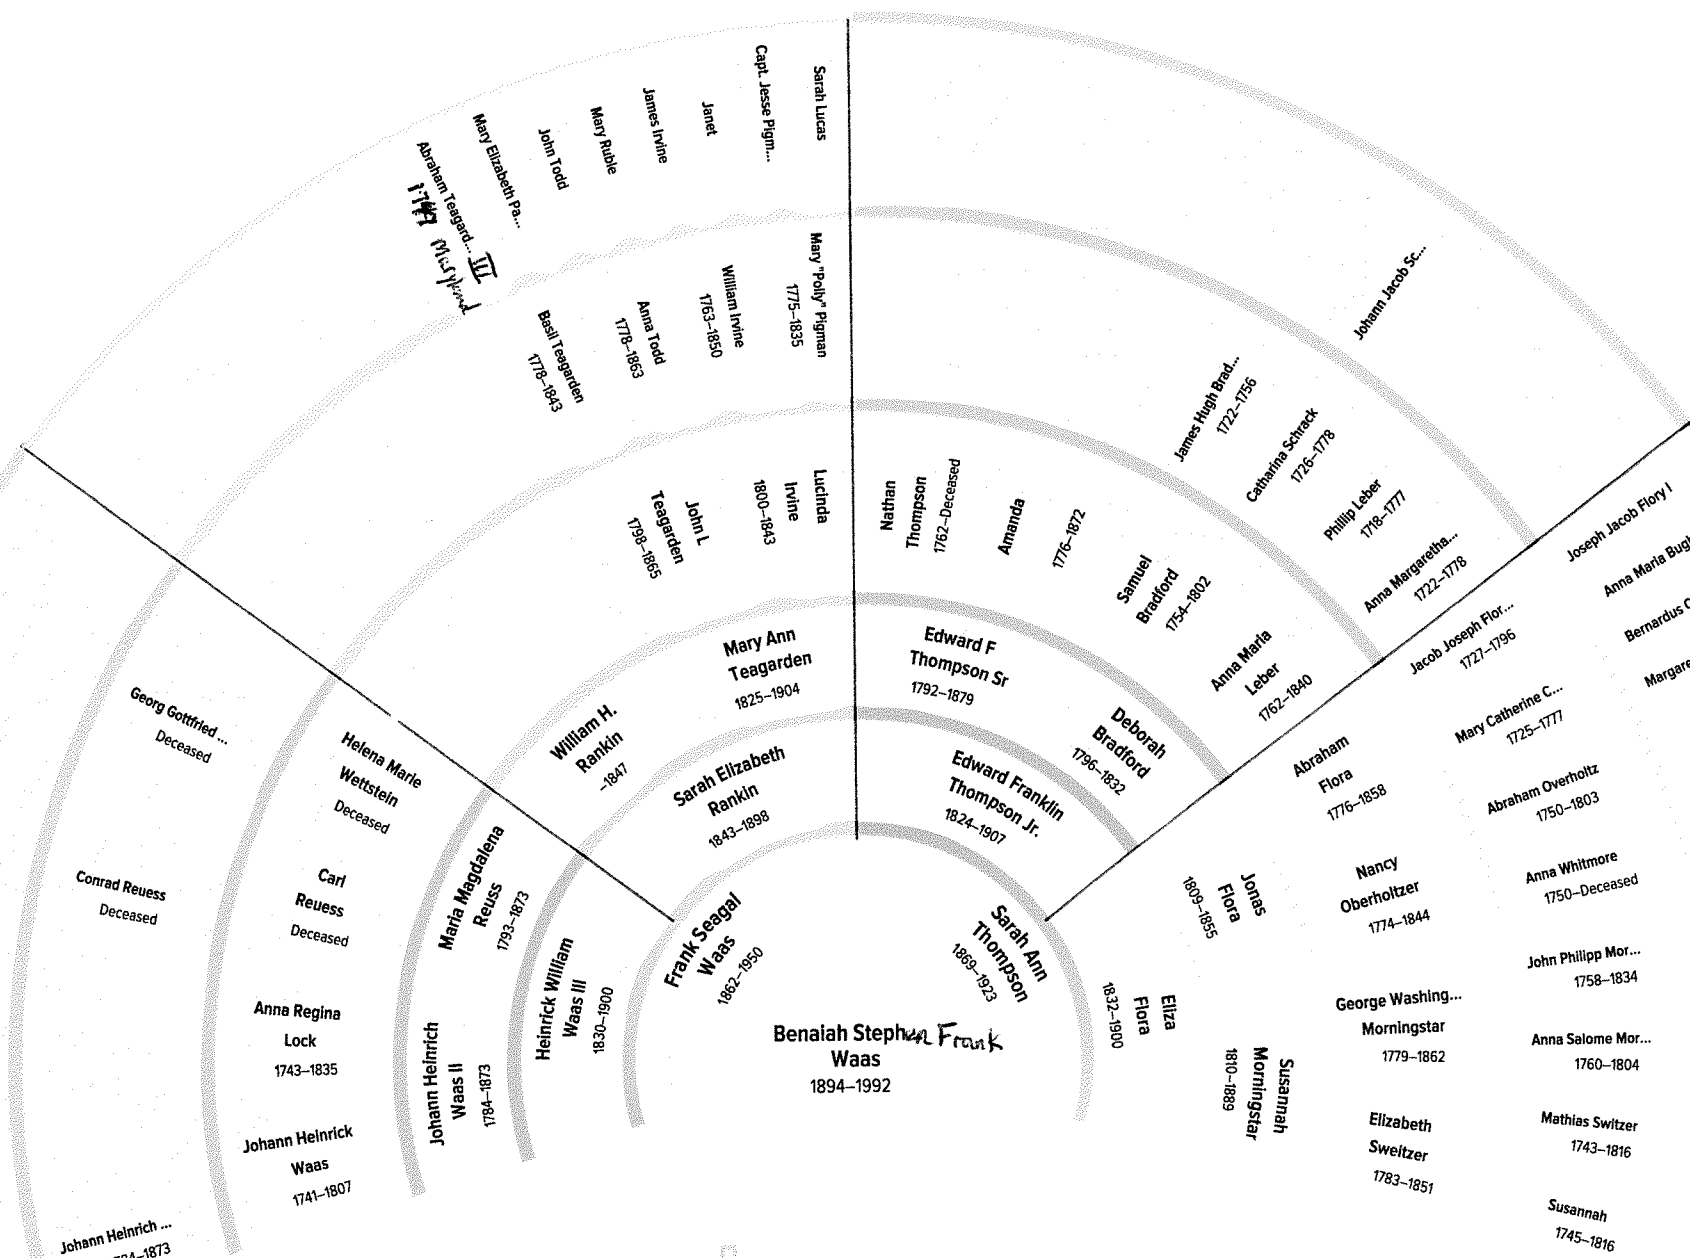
Benaiah Stephen Frank Waas
1894–1992

Frank Seagal Waas
1862–1950

Sarah Ann Thompson
1869–1923

Heinrick William Waas III
1830–1900

Sarah Elizabeth Rankin
1843–1898

Edward Franklin Thompson Jr.
1824–1907

Eliza Flora
1832–1900

Johann Heinrich Waas II
1784–1873

Maria Magdalena Reuss
1793–1873

William H. Rankin
–1847

Mary Ann Teagarden
1825–1904

Edward F Thompson Sr
1792–1879

Deborah Bradford
1796–1832

Jonas Flora
1809–1855

Susannah Morningstar
1810–1889

Johann Heinrick Waas
1741–1807

Anna Regina Lock
1743–1835

Carl Reuess
Deceased

Helena Marie Wettstein
Deceased

John L Teagarden
1798–1865

Lucinda Irvine
1800–1843

Nathan Thompson
1762–Deceased

Amanda
1776–1872

Samuel Bradford
1754–1802

Anna Maria Leber
1762–1840

Abraham Flora
1776–1858

Nancy Oberholtzer
1774–1844

George Washing...
Morningstar
1779–1862

Elizabeth Sweitzer
1783–1851

Johann Heinrich ...
1784–1873

Conrad Reuess
Deceased

Georg Gottfried ...
Deceased

Basil Teagarden
1778–1843

Anna Todd
1778–1863

William Irvine
1763–1850

Mary "Polly" Pigman
1775–1835

James Hugh Brad...
1722–1756

Catharina Schrack
1726–1778

Phillip Leber
1718–1777

Anna Margaretha...
1722–1778

Jacob Joseph Flor...
1727–1796

Mary Catherine C...
1725–1777

Abraham Overholtz
1750–1803

Anna Whitmore
1750–Deceased

John Philipp Mor...
1758–1834

Anna Salome Mor...
1760–1804

Mathias Switzer
1743–1816

Susannah
1745–1816

Abraham Teagard... III
1747 Misspelled
Mary Elizabeth Pa...
John Todd
Mary Ruble
James Irvine
Janet
Capt. Jesse Pigm...
Sarah Lucas

Johann Jacob Sc...

Joseph Jacob Flory I
Anna Maria Bugh
Bernardus C
Margare